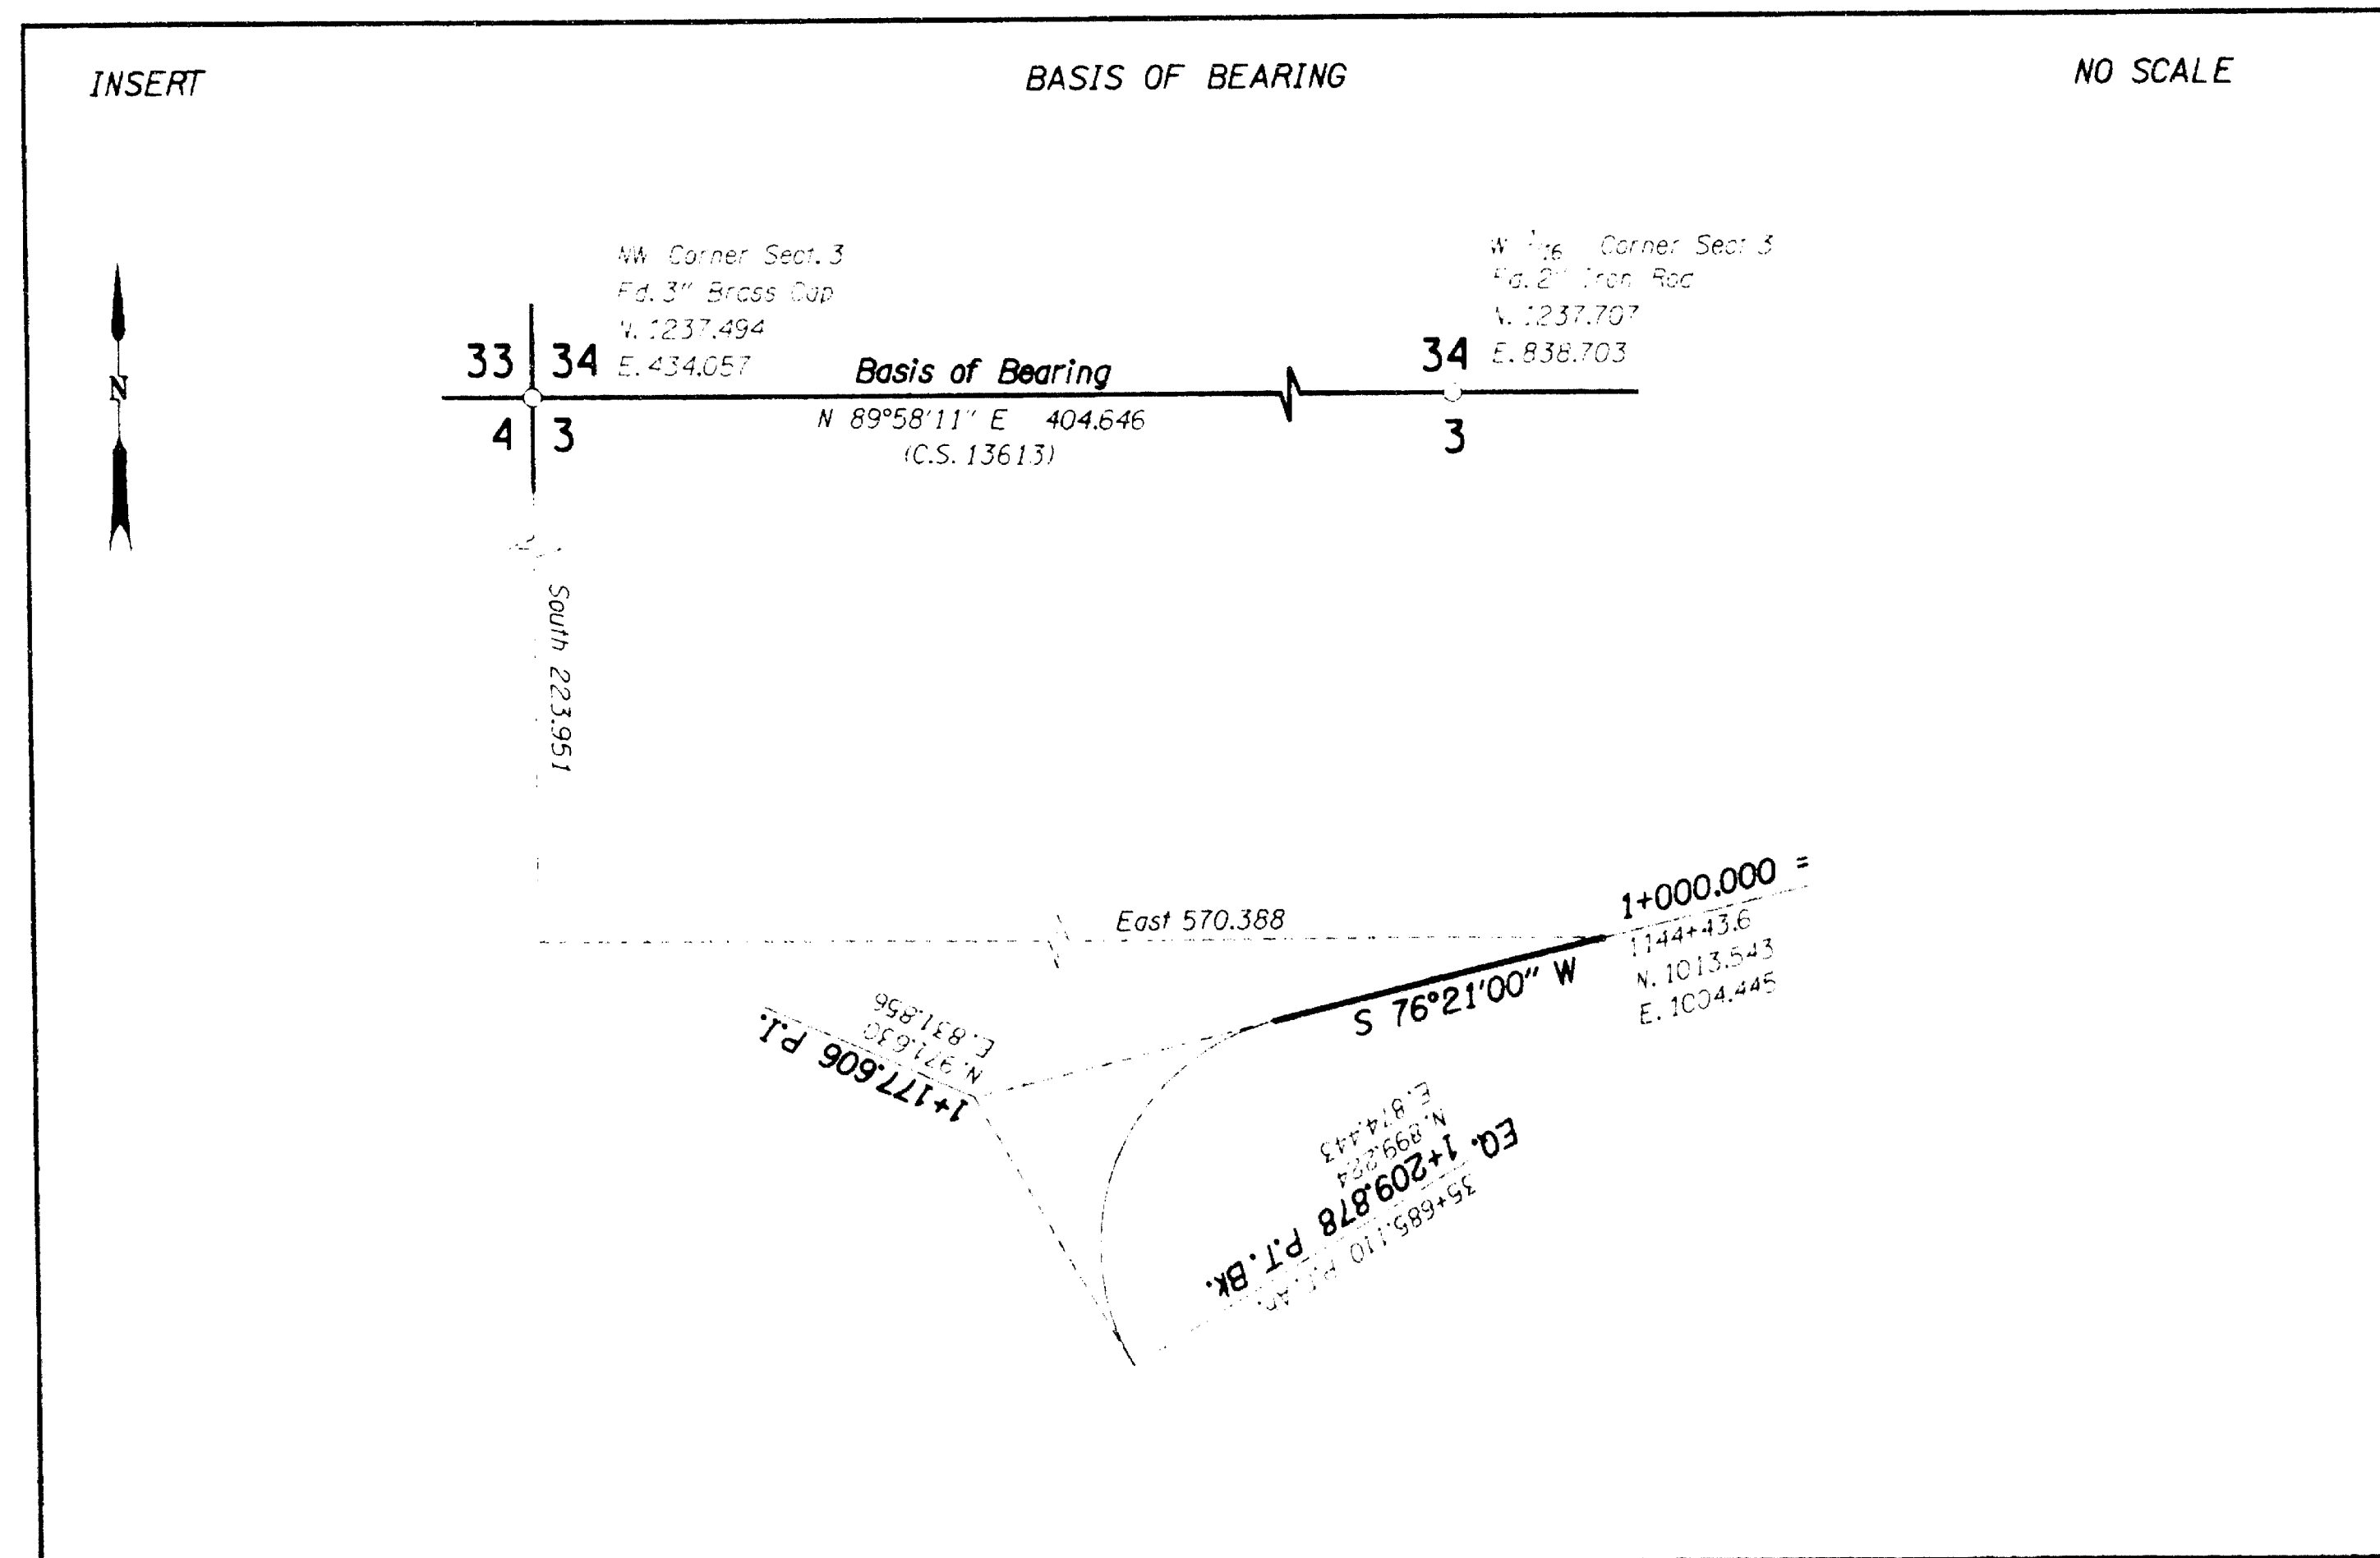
INSERT

BASIS OF BEARING

NO SCALE

N

NW Corner Sect. 3
Fd. 3" Brass Cap
N. 1237.494
E. 434.057

33 34
4 3

Basis of Bearing
N 89°58'11" E 404.646
(C.S. 13613)

W 1/16 Corner Sect 3
Fd. 2" Iron Rod
N. 1237.707
E. 838.703

34
3

South 223.951

East 570.388

1+000.000 =
1144+43.6
N. 1013.543
E. 1004.445

S 76°21'00" W

1+177.606 P.I.
N. 971.630
E. 831.856

EQ. 1+209.878 P.T. BK.
35+685.110 P.T. AH.
N. 899.284
E. 874.443